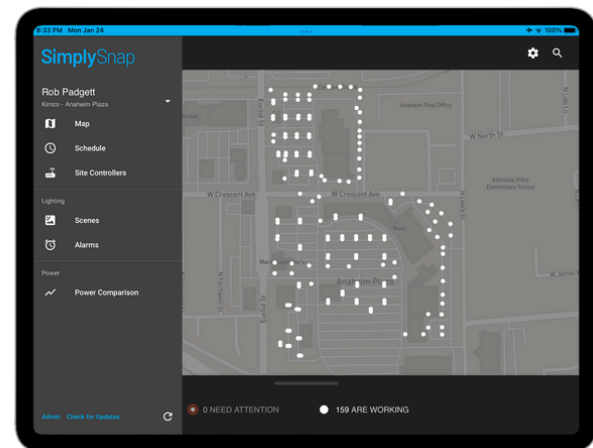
3:33 PM Mon Jan 24
100%

SimplySnap

Rob Padgett
Kimco - Anaheim Plaza

Map

Schedule

Site Controllers

Lighting

Scenes

Alarms

Power

Power Comparison

Admin Check for Updates

Anaheim Post Office

W North St

W Crescent Ave

W Crescent Ave

Adelaide Price Elementary School

Anaheim Plaza

N Fairhaven St

0 NEED ATTENTION

159 ARE WORKING